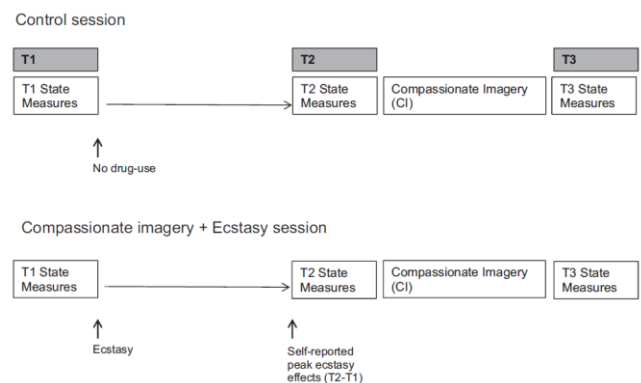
Control session

T1

T1 State Measures

T2

T2 State Measures

Compassionate Imagery (CI)

T3

T3 State Measures

No drug-use

Compassionate imagery + Ecstasy session

T1 State Measures

T2 State Measures

Compassionate Imagery (CI)

T3 State Measures

Ecstasy

Self-reported peak ecstasy effects (T2-T1)